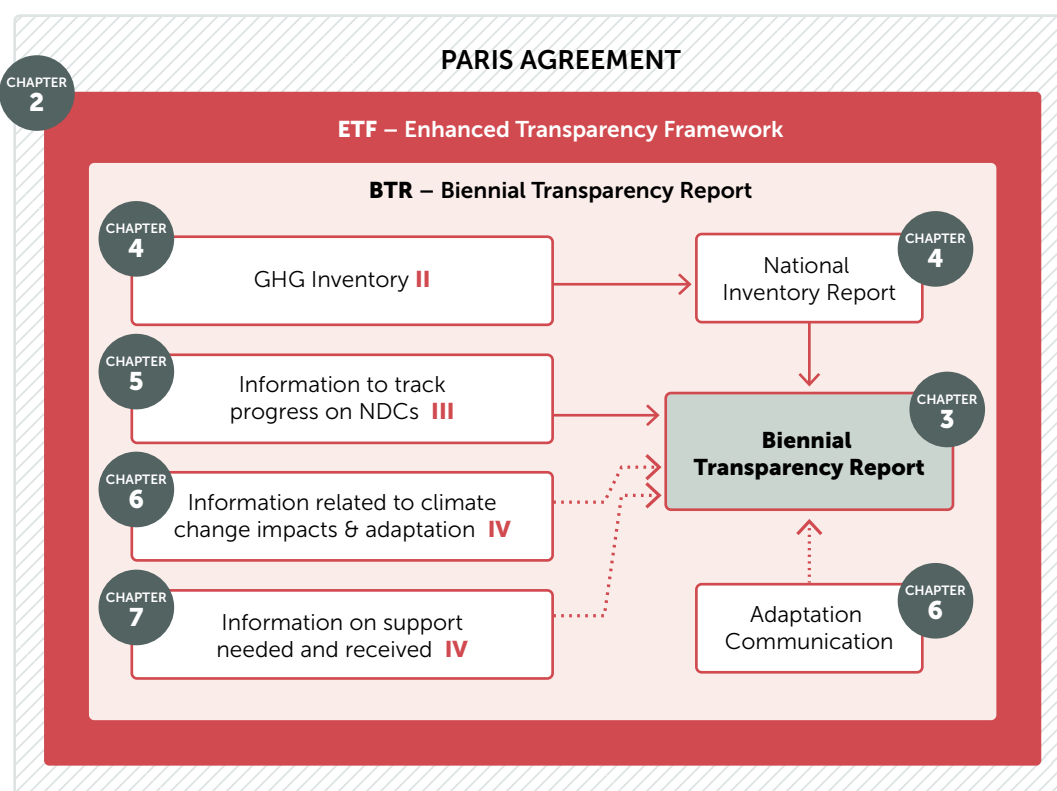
PARIS AGREEMENT

CHAPTER 2

ETF – Enhanced Transparency Framework

BTR – Biennial Transparency Report

CHAPTER 4

GHG Inventory II

CHAPTER 4

National Inventory Report

CHAPTER 5

Information to track progress on NDCs III

CHAPTER 3

Biennial Transparency Report

CHAPTER 6

Information related to climate change impacts & adaptation IV

CHAPTER 7

Information on support needed and received IV

CHAPTER 6

Adaptation Communication